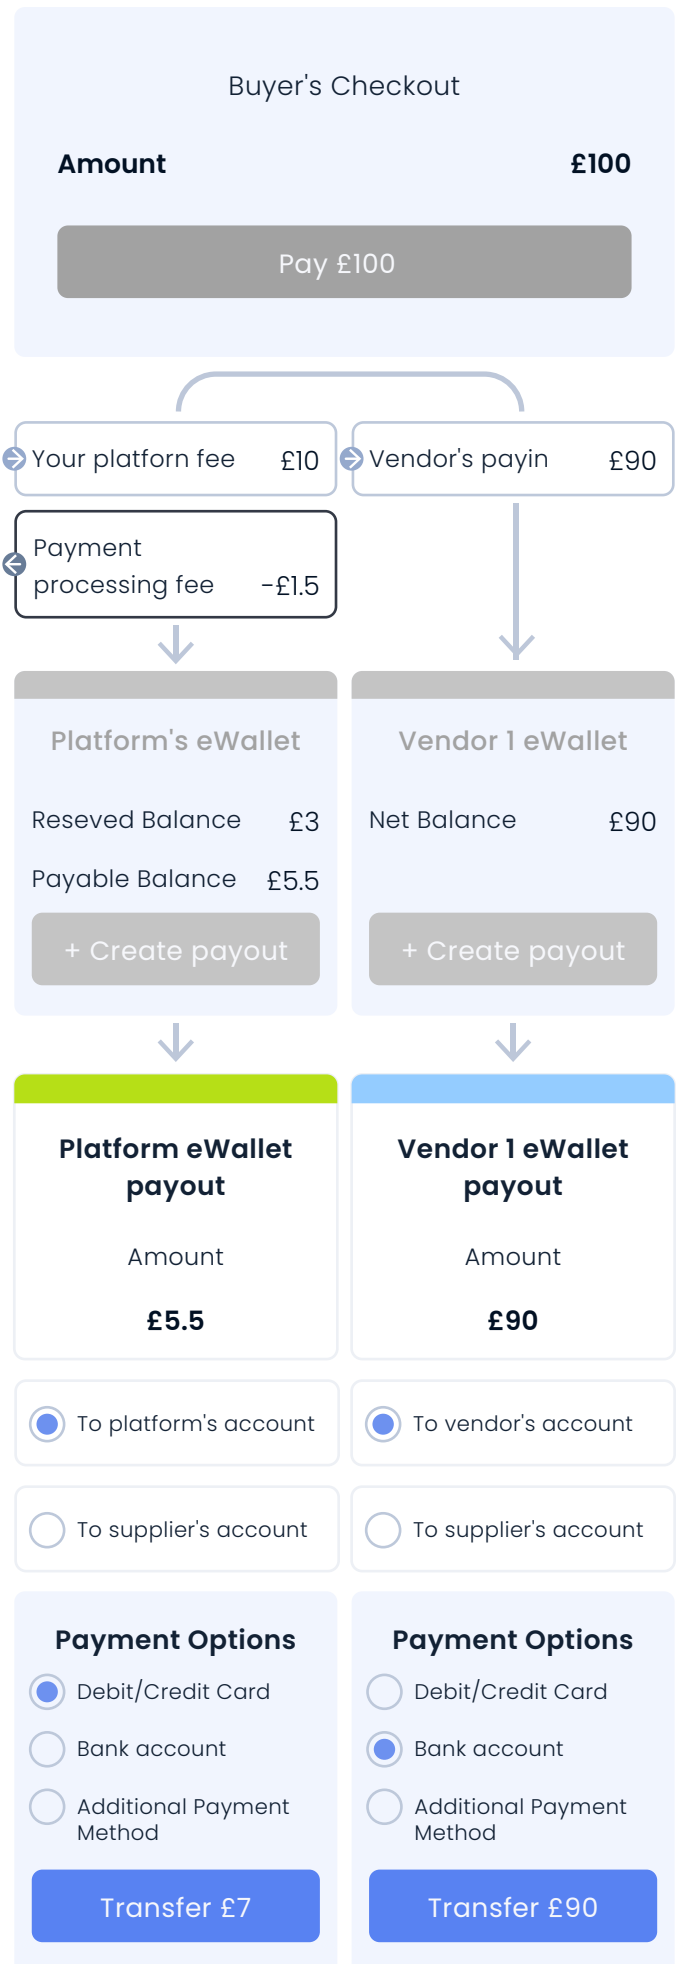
Buyer's Checkout

Amount £100

Pay £100

Your platforn fee £10

Vendor's payin £90

Payment processing fee −£1.5

Platform's eWallet

Reseved Balance £3

Payable Balance £5.5

+ Create payout

Vendor 1 eWallet

Net Balance £90

+ Create payout

Platform eWallet payout

Amount

£5.5

Vendor 1 eWallet payout

Amount

£90

To platform's account

To supplier's account

To vendor's account

To supplier's account

Payment Options

Debit/Credit Card

Bank account

Additional Payment Method

Transfer £7

Payment Options

Debit/Credit Card

Bank account

Additional Payment Method

Transfer £90